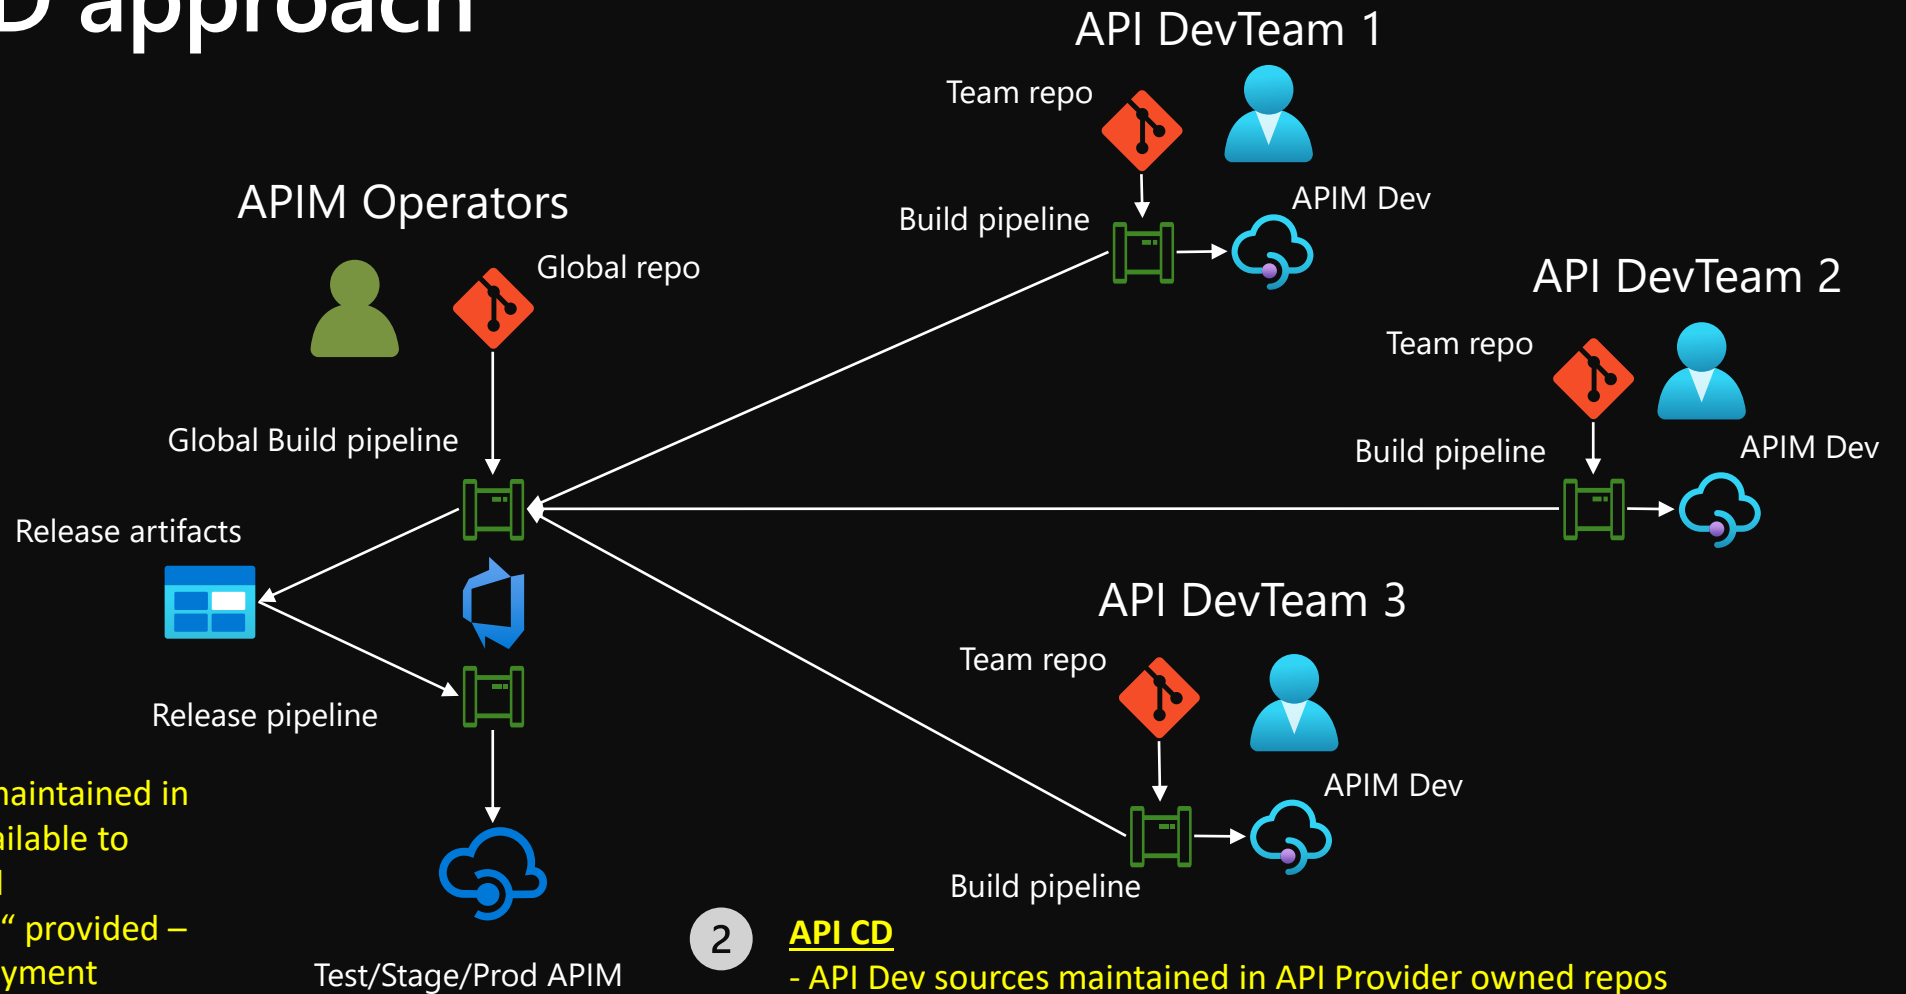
D approach

API DevTeam 1

Team repo

Build pipeline

APIM Dev

APIM Operators

Global repo

API DevTeam 2

Team repo

Build pipeline

APIM Dev

Global Build pipeline

Release artifacts

API DevTeam 3

Team repo

APIM Dev

Release pipeline

Build pipeline

aintained in
ilable to
l
" provided –
yment

Test/Stage/Prod APIM

2

API CD

- API Dev sources maintained in API Provider owned repos